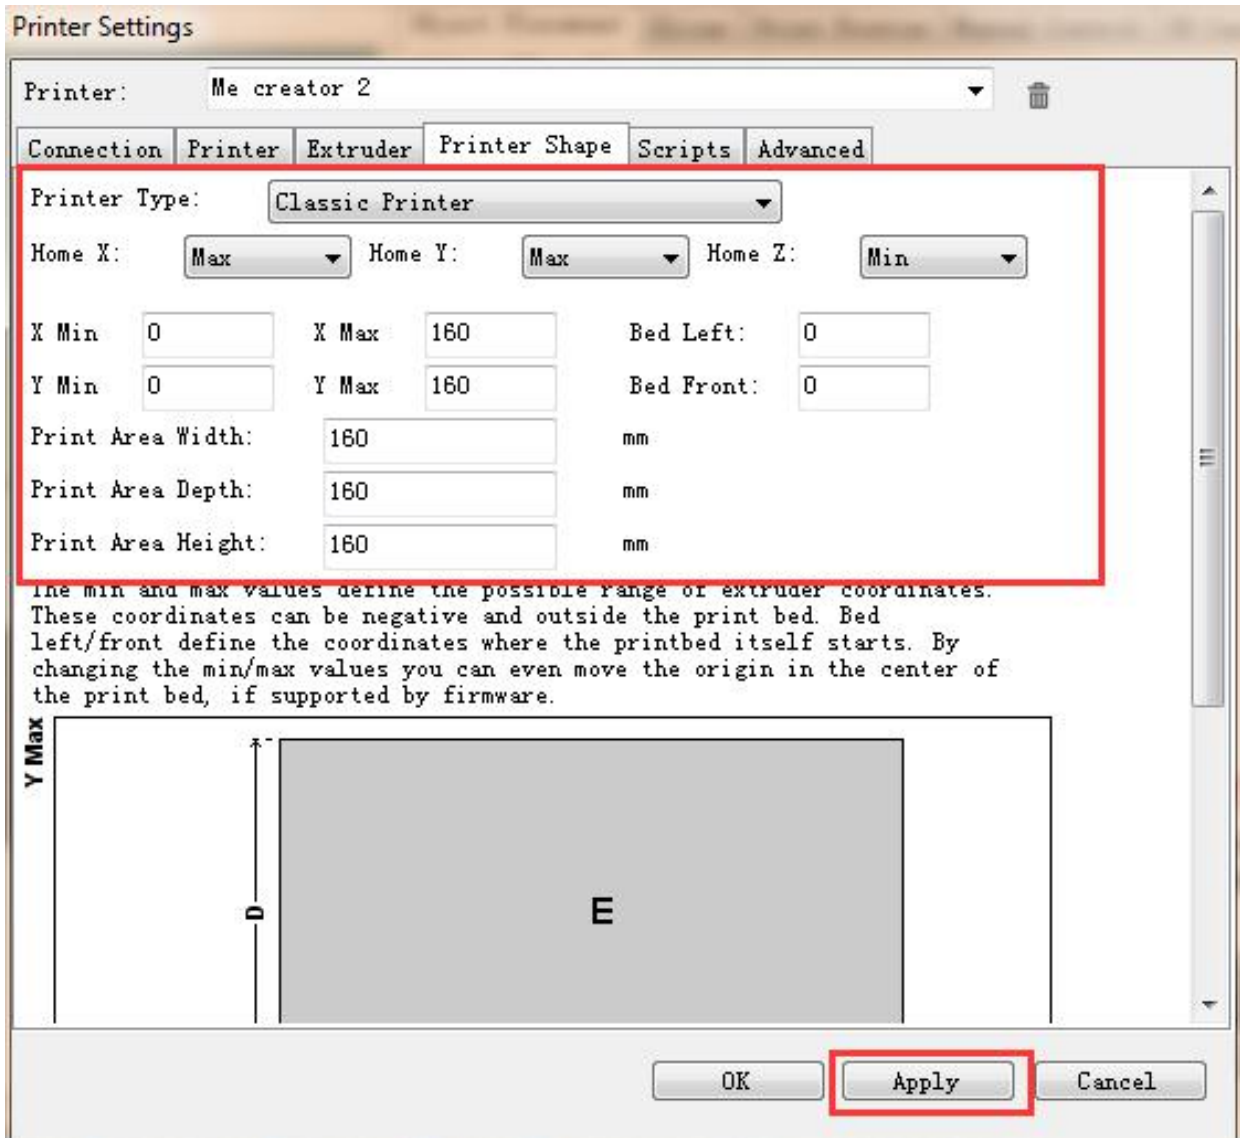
Printer Settings

Printer: Me creator 2

Connection Printer Extruder Printer Shape Scripts Advanced

Printer Type: Classic Printer

Home X: Max Home Y: Max Home Z: Min

X Min 0 X Max 160 Bed Left: 0

Y Min 0 Y Max 160 Bed Front: 0

Print Area Width: 160 mm

Print Area Depth: 160 mm

Print Area Height: 160 mm

The min and max values define the possible range of extruder coordinates. These coordinates can be negative and outside the print bed. Bed left/front define the coordinates where the printbed itself starts. By changing the min/max values you can even move the origin in the center of the print bed, if supported by firmware.

Y Max

D

E

OK Apply Cancel